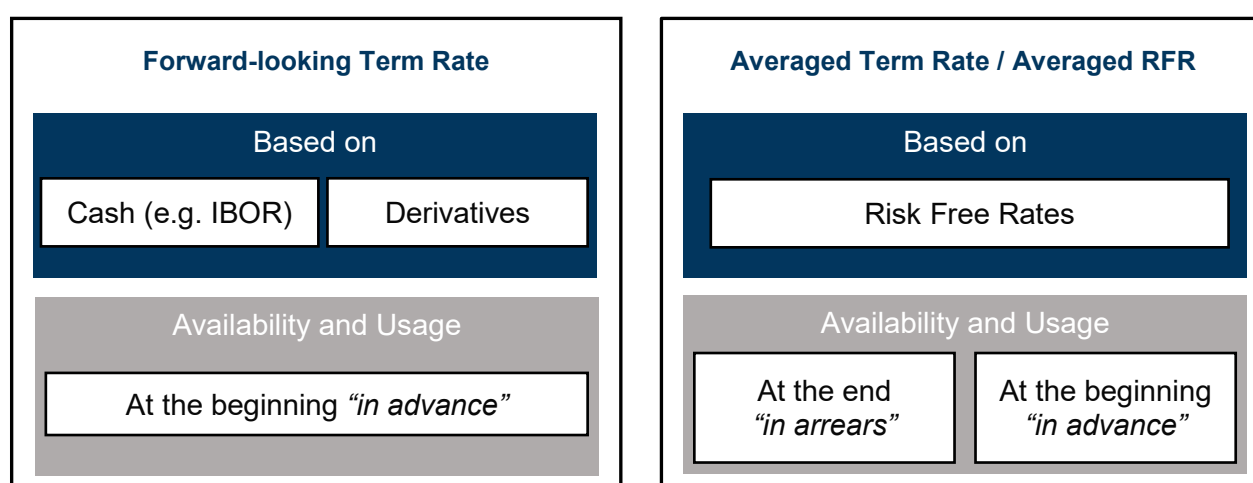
Forward-looking Term Rate

Based on

Cash (e.g. IBOR)

Derivatives

Availability and Usage

At the beginning *“in advance”*

Averaged Term Rate / Averaged RFR

Based on

Risk Free Rates

Availability and Usage

At the end *“in arrears”*

At the beginning *“in advance”*